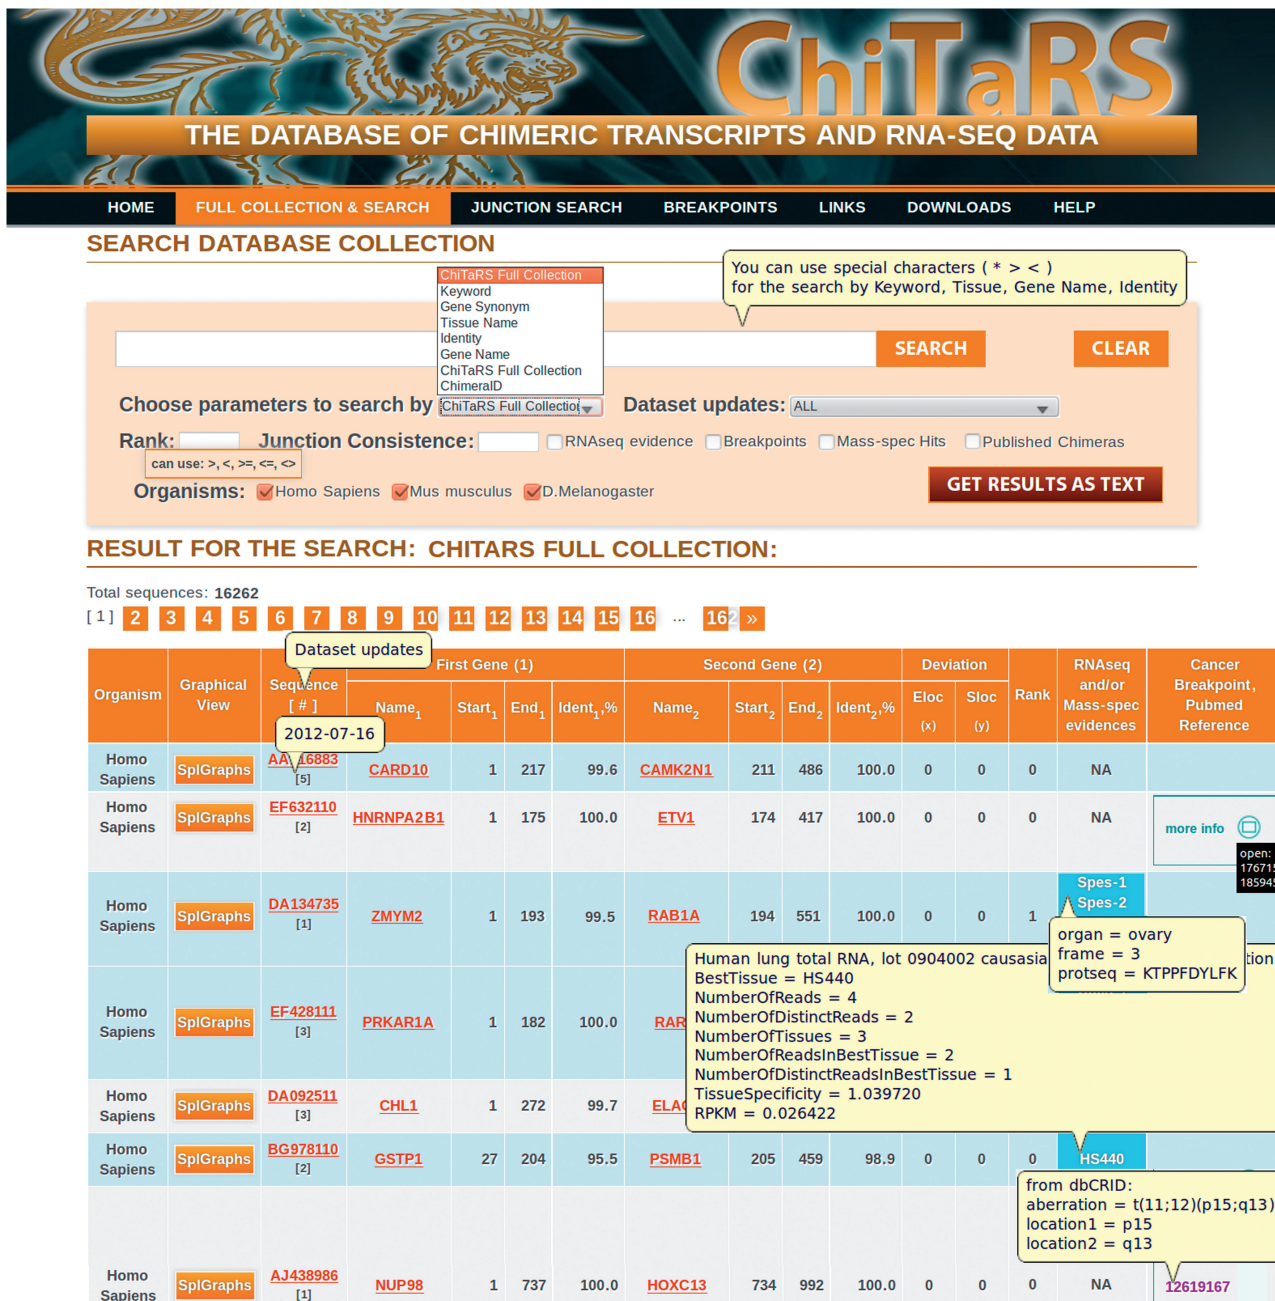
ChiTaRS
THE DATABASE OF CHIMERIC TRANSCRIPTS AND RNA-SEQ DATA

HOME | FULL COLLECTION & SEARCH | JUNCTION SEARCH | BREAKPOINTS | LINKS | DOWNLOADS | HELP

SEARCH DATABASE COLLECTION

ChiTaRS Full Collection
Keyword
Gene Synonym
Tissue Name
Identity
Gene Name
ChiTaRS Full Collection
ChimeraID

You can use special characters ( * > < )
for the search by Keyword, Tissue, Gene Name, Identity

SEARCH
CLEAR

Choose parameters to search by ChiTaRS Full Collectio
Dataset updates: ALL

Rank: Junction Consistence: RNAseq evidence Breakpoints Mass-spec Hits Published Chimeras
can use: >, <, >=, <=, <>
Organisms: Homo Sapiens Mus musculus D.Melanogaster
GET RESULTS AS TEXT

RESULT FOR THE SEARCH: CHITARS FULL COLLECTION:

Total sequences: 16262
[ 1 ] 2 3 4 5 6 7 8 9 10 11 12 13 14 15 16 ... 162 »

Dataset updates
2012-07-16

| Organism | Graphical View | Sequence [ # ] | Name$_1$ | Start$_1$ | End$_1$ | Ident$_1$,% | Name$_2$ | Start$_2$ | End$_2$ | Ident$_2$,% | Eloc (x) | Sloc (y) | Rank | RNAseq and/or Mass-spec evidences | Cancer Breakpoint, Pubmed Reference |
|---|---|---|---|---|---|---|---|---|---|---|---|---|---|---|---|
| Homo Sapiens | SplGraphs | AA 16883 [5] | CARD10 | 1 | 217 | 99.6 | CAMK2N1 | 211 | 486 | 100.0 | 0 | 0 | 0 | NA | |
| Homo Sapiens | SplGraphs | EF632110 [2] | HNRNPA2B1 | 1 | 175 | 100.0 | ETV1 | 174 | 417 | 100.0 | 0 | 0 | 0 | NA | more info |
| Homo Sapiens | SplGraphs | DA134735 [1] | ZMYM2 | 1 | 193 | 99.5 | RAB1A | 194 | 551 | 100.0 | 0 | 0 | 1 | Spes-1 Spes-2 | |
| Homo Sapiens | SplGraphs | EF428111 [3] | PRKAR1A | 1 | 182 | 100.0 | RAR | | | | | | | | |
| Homo Sapiens | SplGraphs | DA092511 [3] | CHL1 | 1 | 272 | 99.7 | ELA | | | | | | | | |
| Homo Sapiens | SplGraphs | BG978110 [2] | GSTP1 | 27 | 204 | 95.5 | PSMB1 | 205 | 459 | 98.9 | 0 | 0 | 0 | HS440 | |
| Homo Sapiens | SplGraphs | AJ438986 [1] | NUP98 | 1 | 737 | 100.0 | HOXC13 | 734 | 992 | 100.0 | 0 | 0 | 0 | NA | 12619167 |

open: 17671 18594

organ = ovary
frame = 3
protseq = KTPPFDYLFK

Human lung total RNA, lot 0904002 causasia
BestTissue = HS440
NumberOfReads = 4
NumberOfDistinctReads = 2
NumberOfTissues = 3
NumberOfReadsInBestTissue = 2
NumberOfDistinctReadsInBestTissue = 1
TissueSpecificity = 1.039720
RPKM = 0.026422

from dbCRID:
aberration = t(11;12)(p15;q13)
location1 = p15
location2 = q13